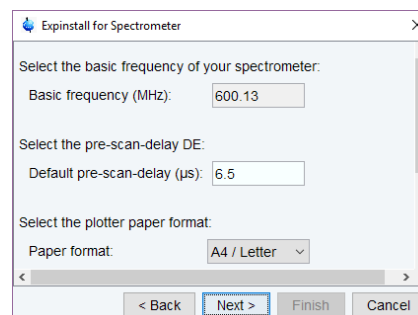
Expinstall for Spectrometer

Select the basic frequency of your spectrometer:

Basic frequency (MHz): 600.13

Select the pre-scan-delay DE:

Default pre-scan-delay (µs): 6.5

Select the plotter paper format:

Paper format: A4 / Letter

< Back | Next > | Finish | Cancel